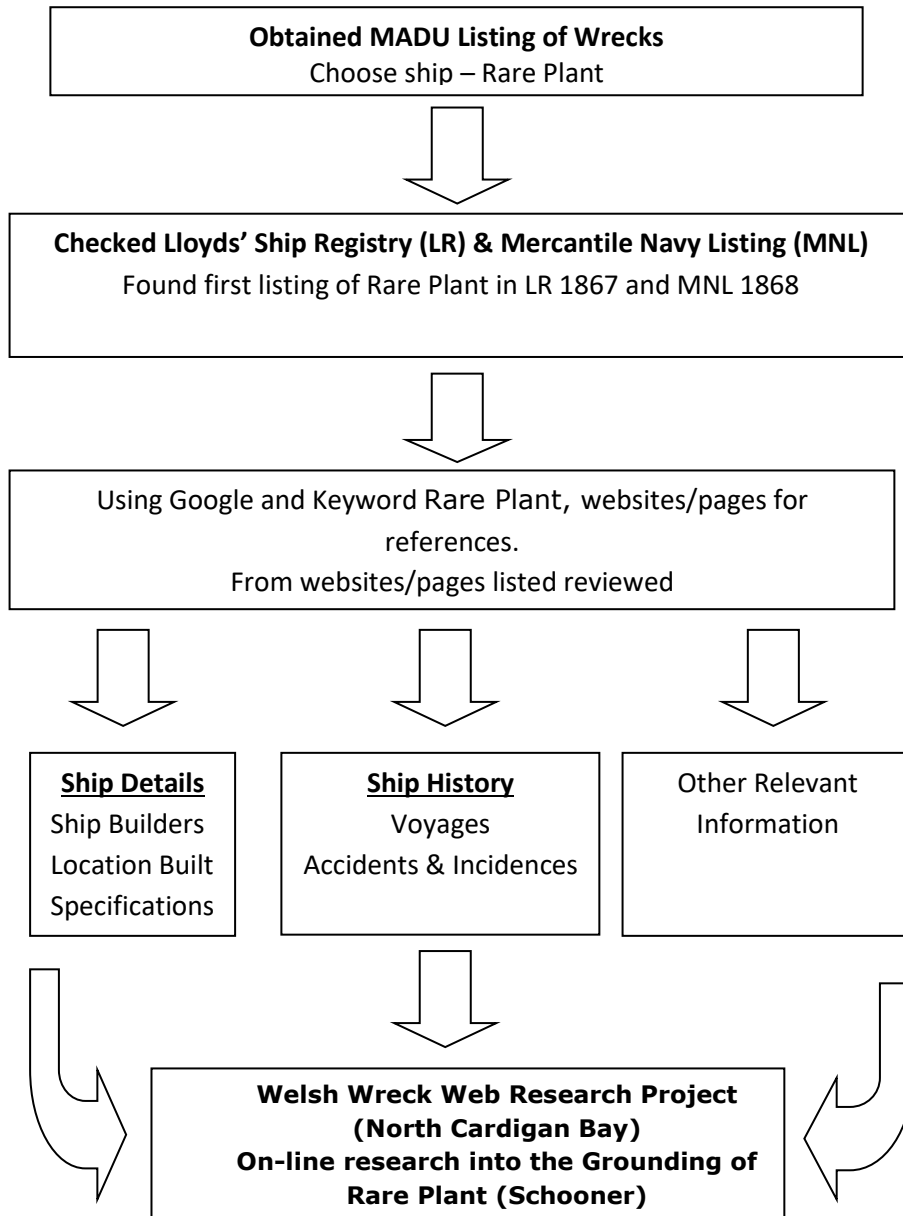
**Obtained MADU Listing of Wrecks**
Choose ship – Rare Plant

**Checked Lloyds' Ship Registry (LR) & Mercantile Navy Listing (MNL)**
Found first listing of Rare Plant in LR 1867 and MNL 1868

Using Google and Keyword Rare Plant, websites/pages for references.
From websites/pages listed reviewed

**Ship Details**
Ship Builders
Location Built
Specifications

**Ship History**
Voyages
Accidents & Incidences

Other Relevant Information

**Welsh Wreck Web Research Project (North Cardigan Bay)
On-line research into the Grounding of Rare Plant (Schooner)**